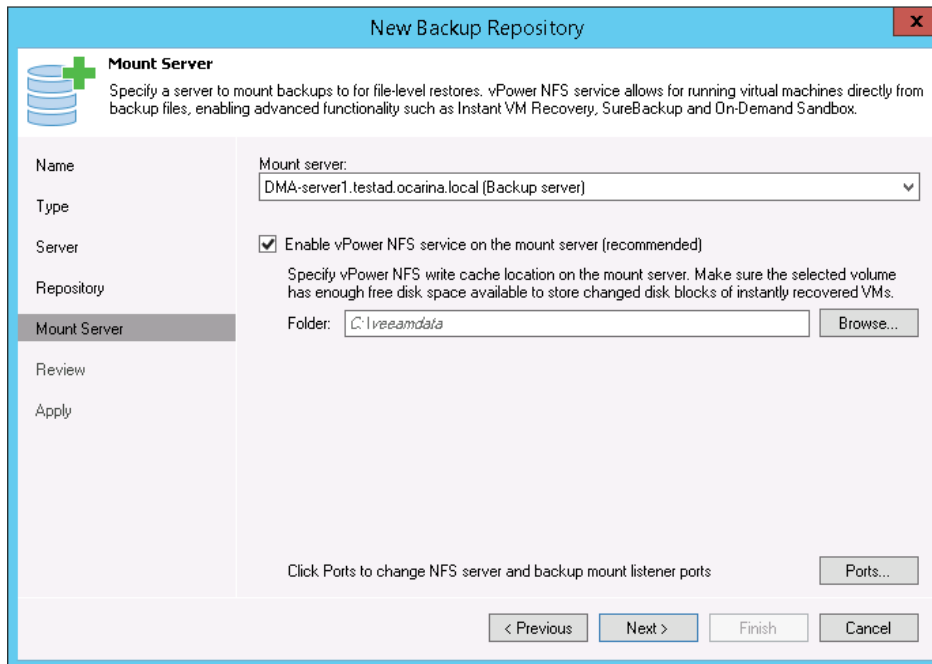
New Backup Repository

x

Mount Server

Specify a server to mount backups to for file-level restores. vPower NFS service allows for running virtual machines directly from backup files, enabling advanced functionality such as Instant VM Recovery, SureBackup and On-Demand Sandbox.

Name

Type

Server

Repository

Mount Server

Review

Apply

Mount server:

DMA-server1.testad.ocarina.local (Backup server)

Enable vPower NFS service on the mount server (recommended)

Specify vPower NFS write cache location on the mount server. Make sure the selected volume has enough free disk space available to store changed disk blocks of instantly recovered VMs.

Folder: C:\veeamdata

Browse...

Click Ports to change NFS server and backup mount listener ports

Ports...

< Previous

Next >

Finish

Cancel